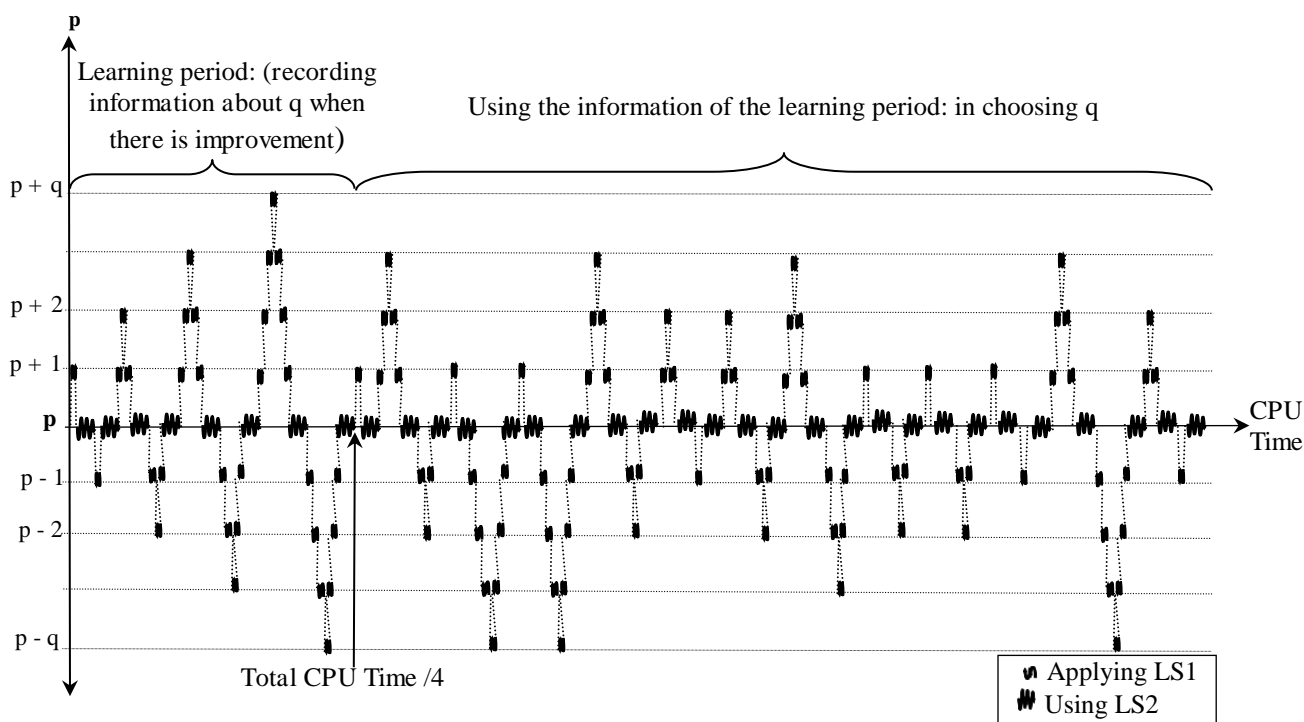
p

Learning period: (recording information about q when there is improvement)

Using the information of the learning period: in choosing q

p + q

p + 2

p + 1

p

p - 1

p - 2

p - q

CPU Time

Total CPU Time /4

Applying LS1
Using LS2